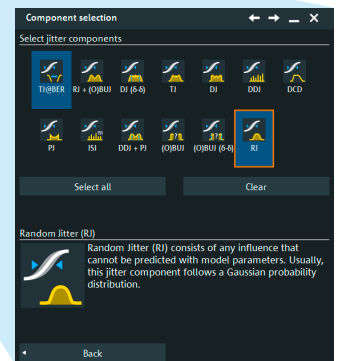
Component selection

Select jitter components

TJ@BER
RJ + (O)BUJ
DJ (δ-δ)
TJ
DJ
DDJ
DCD
PJ
ISI
DDJ + PJ
(O)BUJ
(O)BUJ (δ-δ)
RJ

Select all
Clear

Random Jitter (RJ)

Random Jitter (RJ) consists of any influence that cannot be predicted with model parameters. Usually, this jitter component follows a Gaussian probability distribution.

Back